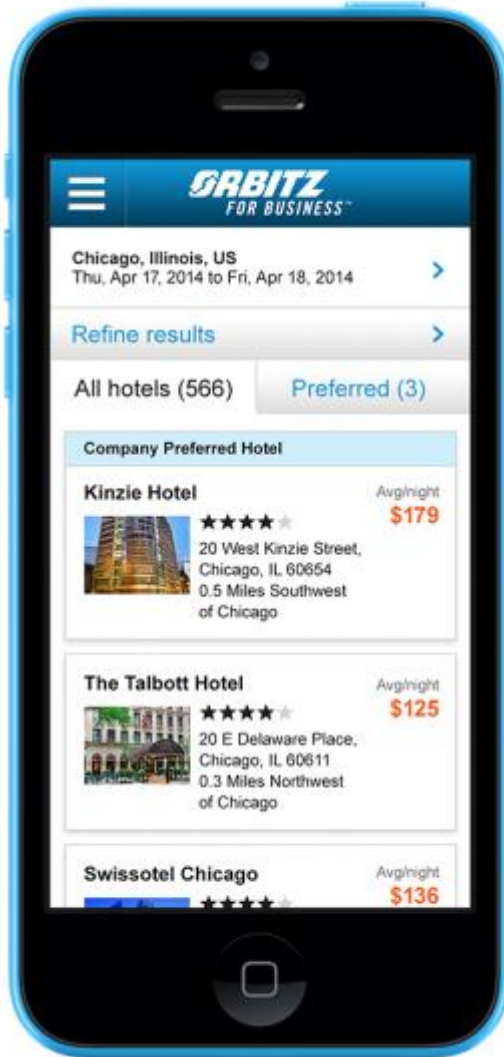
ORBITZ
FOR BUSINESS™

Chicago, Illinois, US
Thu, Apr 17, 2014 to Fri, Apr 18, 2014

Refine results

All hotels (566)

Preferred (3)

Company Preferred Hotel

Kinzie Hotel

Avg/night
$179

★★★★

20 West Kinzie Street, Chicago, IL 60654
0.5 Miles Southwest of Chicago

The Talbott Hotel

Avg/night
$125

★★★★

20 E Delaware Place, Chicago, IL 60611
0.3 Miles Northwest of Chicago

Swissotel Chicago

Avg/night
$136

★★★★